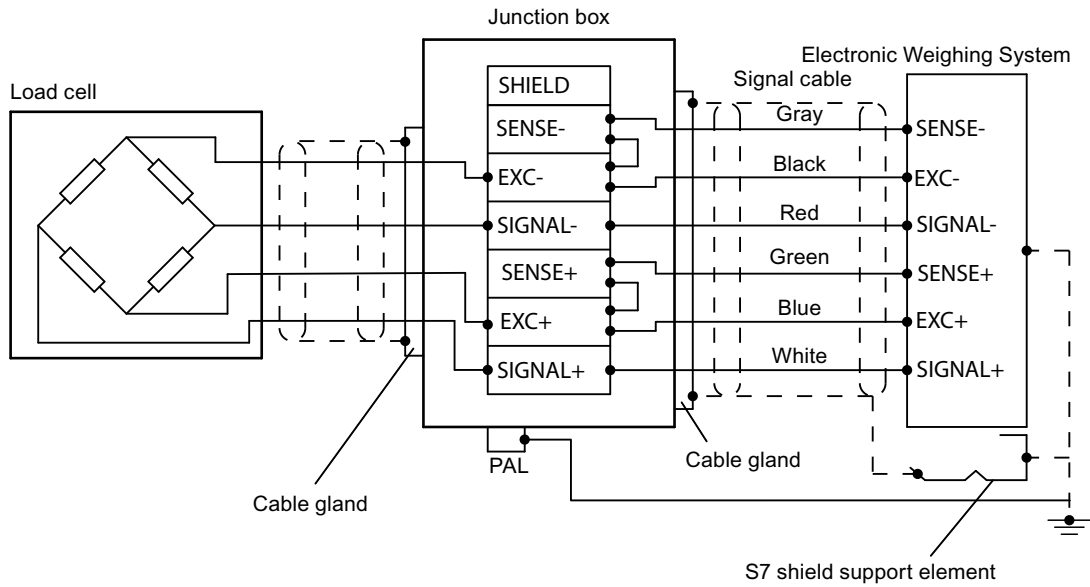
Junction box

Electronic Weighing System

Load cell

Signal cable

SHIELD

SENSE-

EXC-

SIGNAL-

SENSE+

EXC+

SIGNAL+

Gray

Black

Red

Green

Blue

White

SENSE-

EXC-

SIGNAL-

SENSE+

EXC+

SIGNAL+

PAL

Cable gland

Cable gland

S7 shield support element